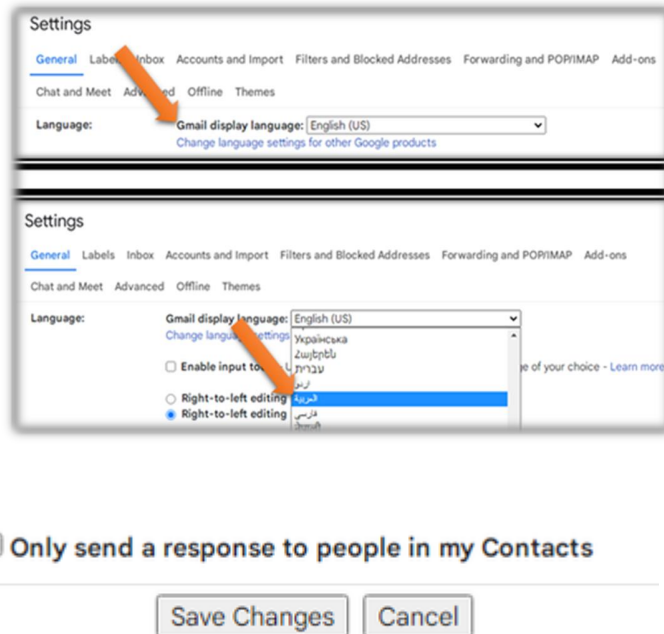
Settings

General Labe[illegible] Inbox Accounts and Import Filters and Blocked Addresses Forwarding and POP/IMAP Add-ons

Chat and Meet Adv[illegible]d Offline Themes

Language: Gmail display language: English (US)

Change language settings for other Google products

Settings

General Labels Inbox Accounts and Import Filters and Blocked Addresses Forwarding and POP/IMAP Add-ons

Chat and Meet Advanced Offline Themes

Language: Gmail display language: English (US)

Change langua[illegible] settings

Українська
Հայերեն
עברית
اردو
العربية
فارسی
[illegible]

Enable input to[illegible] ge of your choice - Learn more

Right-to-left editing

Right-to-left editing

Only send a response to people in my Contacts

Save Changes Cancel